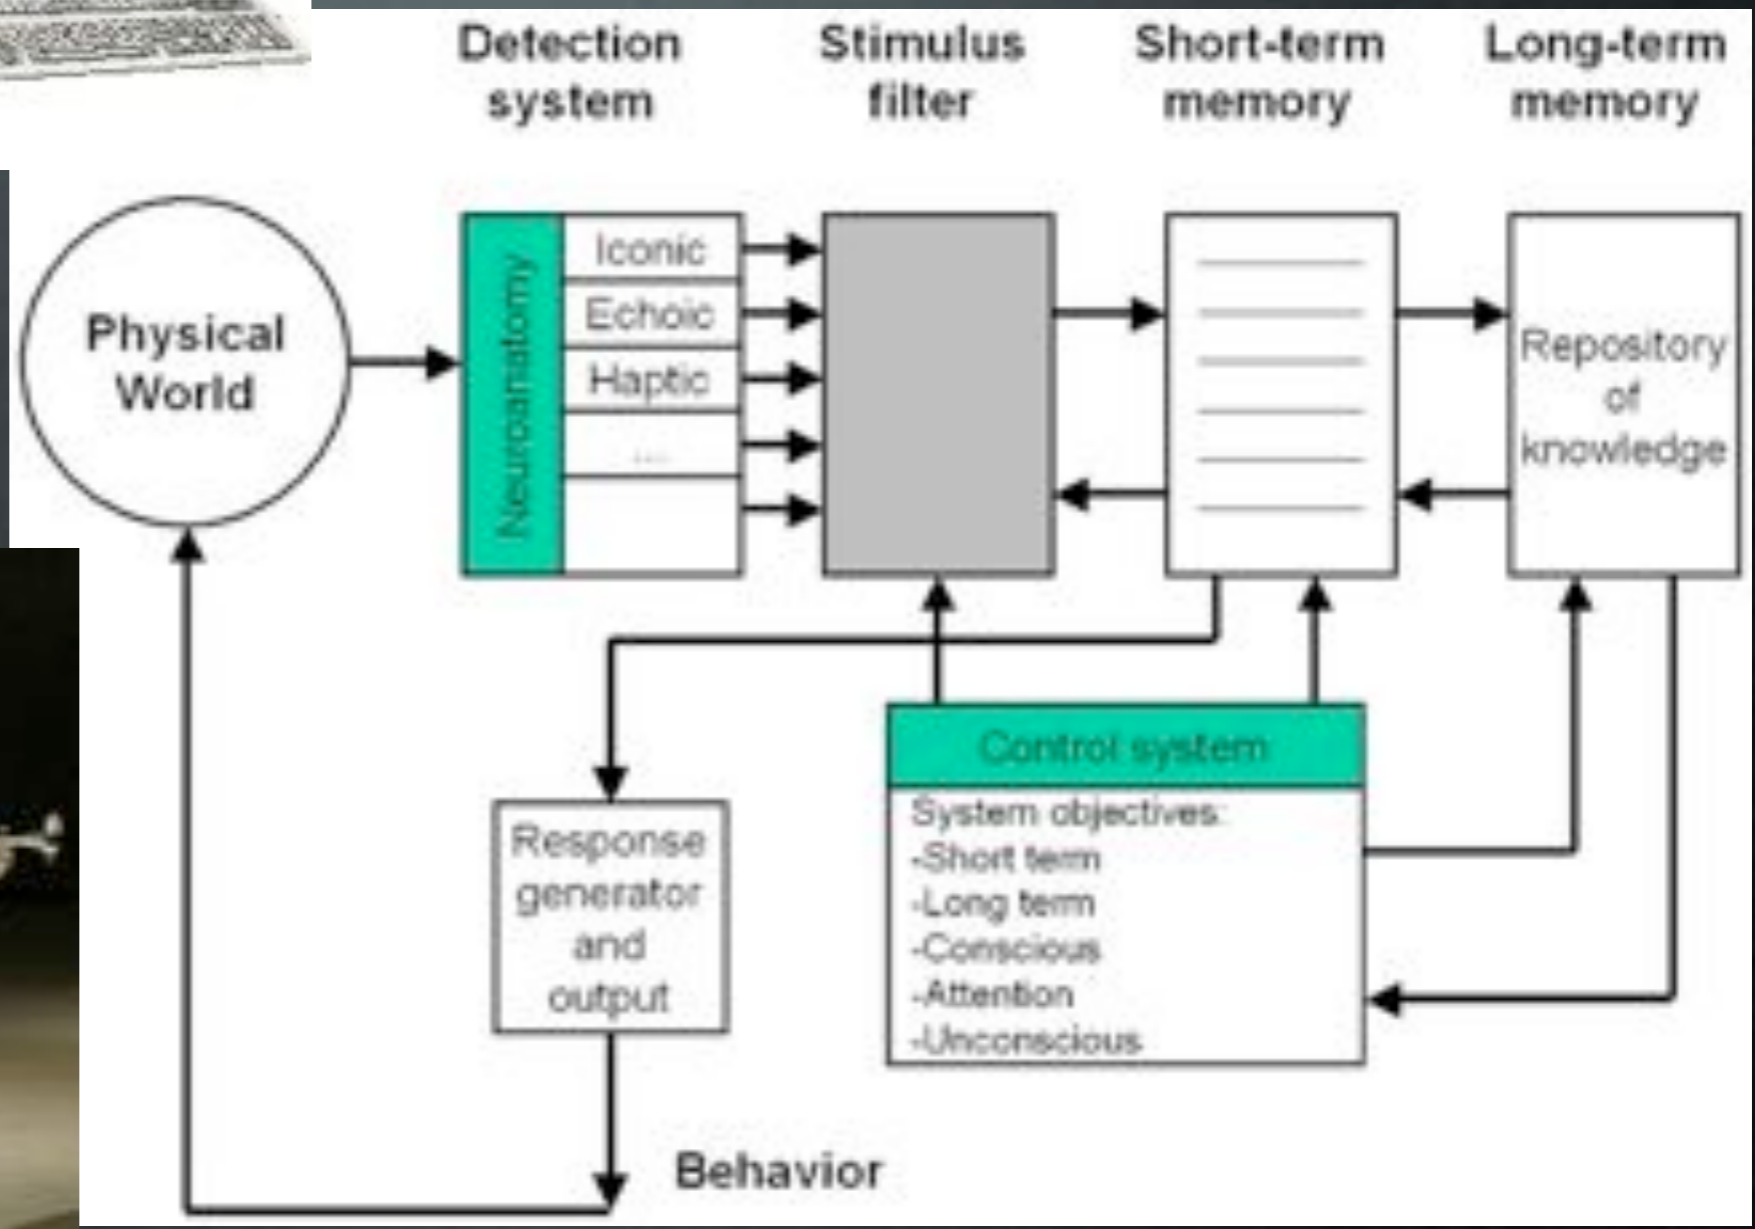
Detection system

Stimulus filter

Short-term memory

Long-term memory

Physical World

Neuroanatomy

Iconic

Echoic

Haptic

...

Repository of knowledge

Control system

System objectives:
-Short term
-Long term
-Conscious
-Attention
-Unconscious

Response generator and output

Behavior